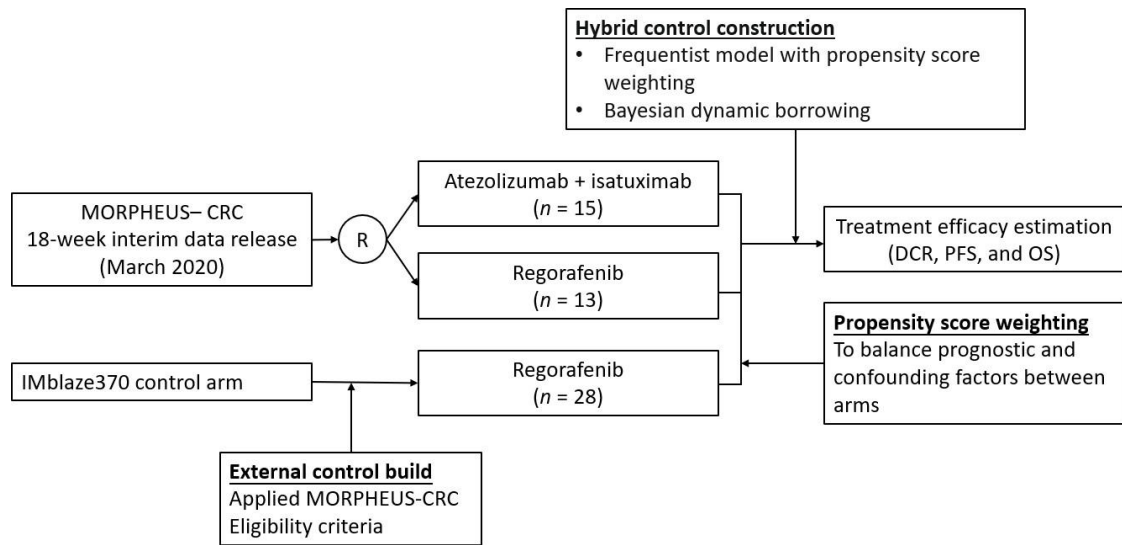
**Hybrid control construction**
• Frequentist model with propensity score weighting
• Bayesian dynamic borrowing

MORPHEUS– CRC
18-week interim data release
(March 2020)

R

Atezolizumab + isatuximab
($n$ = 15)

Regorafenib
($n$ = 13)

Treatment efficacy estimation
(DCR, PFS, and OS)

**Propensity score weighting**
To balance prognostic and confounding factors between arms

IMblaze370 control arm

Regorafenib
($n$ = 28)

**External control build**
Applied MORPHEUS-CRC
Eligibility criteria